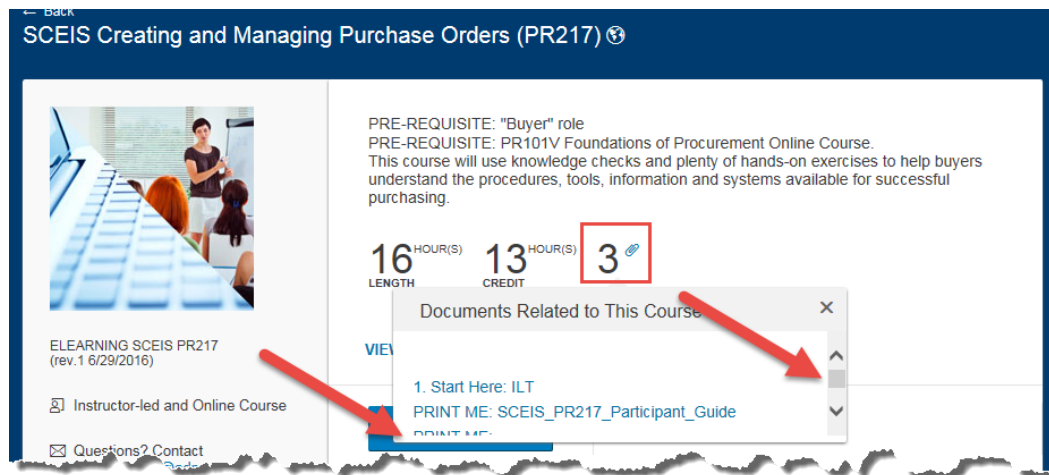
← Back
SCEIS Creating and Managing Purchase Orders (PR217)

ELEARNING SCEIS PR217 (rev.1 6/29/2016)

Instructor-led and Online Course

Questions? Contact

PRE-REQUISITE: "Buyer" role
PRE-REQUISITE: PR101V Foundations of Procurement Online Course.
This course will use knowledge checks and plenty of hands-on exercises to help buyers understand the procedures, tools, information and systems available for successful purchasing.

16 HOUR(S) LENGTH

13 HOUR(S) CREDIT

3

VIEW

Documents Related to This Course

×

1. Start Here: ILT
PRINT ME: SCEIS_PR217_Participant_Guide
PRINT ME: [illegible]